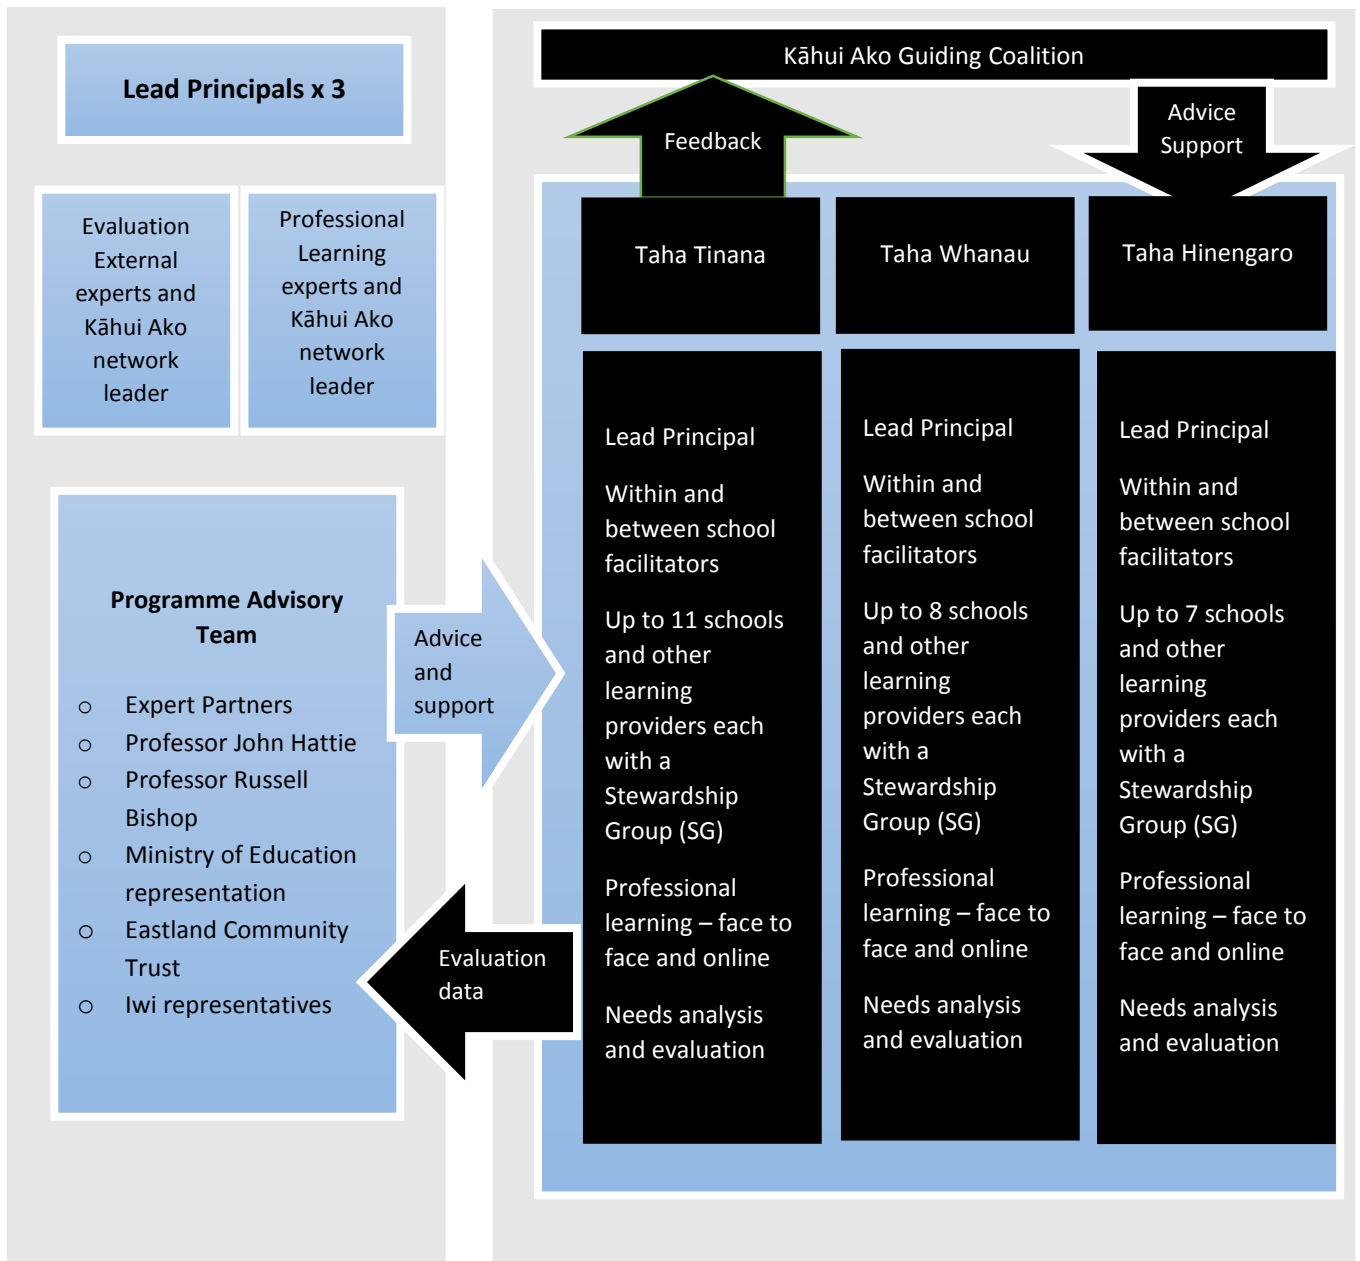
Lead Principals x 3

Evaluation External experts and Kāhui Ako network leader

Professional Learning experts and Kāhui Ako network leader

Programme Advisory Team

○ Expert Partners
○ Professor John Hattie
○ Professor Russell Bishop
○ Ministry of Education representation
○ Eastland Community Trust
○ Iwi representatives

Advice and support

Evaluation data

Kāhui Ako Guiding Coalition

Feedback

Advice Support

Taha Tinana

Taha Whanau

Taha Hinengaro

Lead Principal

Within and between school facilitators

Up to 11 schools and other learning providers each with a Stewardship Group (SG)

Professional learning – face to face and online

Needs analysis and evaluation

Lead Principal

Within and between school facilitators

Up to 8 schools and other learning providers each with a Stewardship Group (SG)

Professional learning – face to face and online

Needs analysis and evaluation

Lead Principal

Within and between school facilitators

Up to 7 schools and other learning providers each with a Stewardship Group (SG)

Professional learning – face to face and online

Needs analysis and evaluation